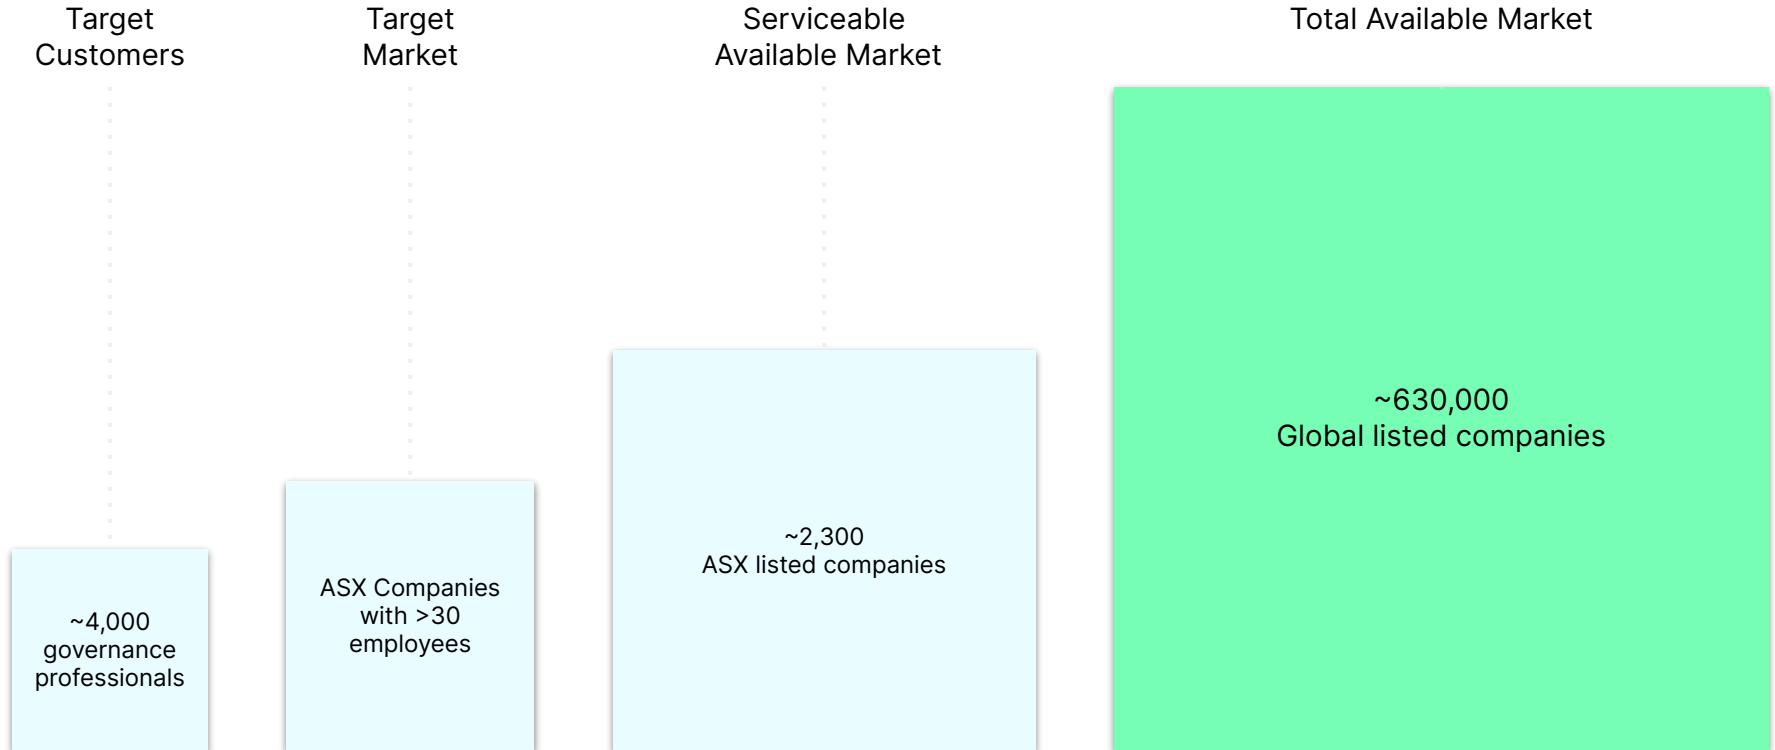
Target Customers

Target Market

Serviceable Available Market

Total Available Market

~4,000 governance professionals

ASX Companies with >30 employees

~2,300 ASX listed companies

~630,000 Global listed companies